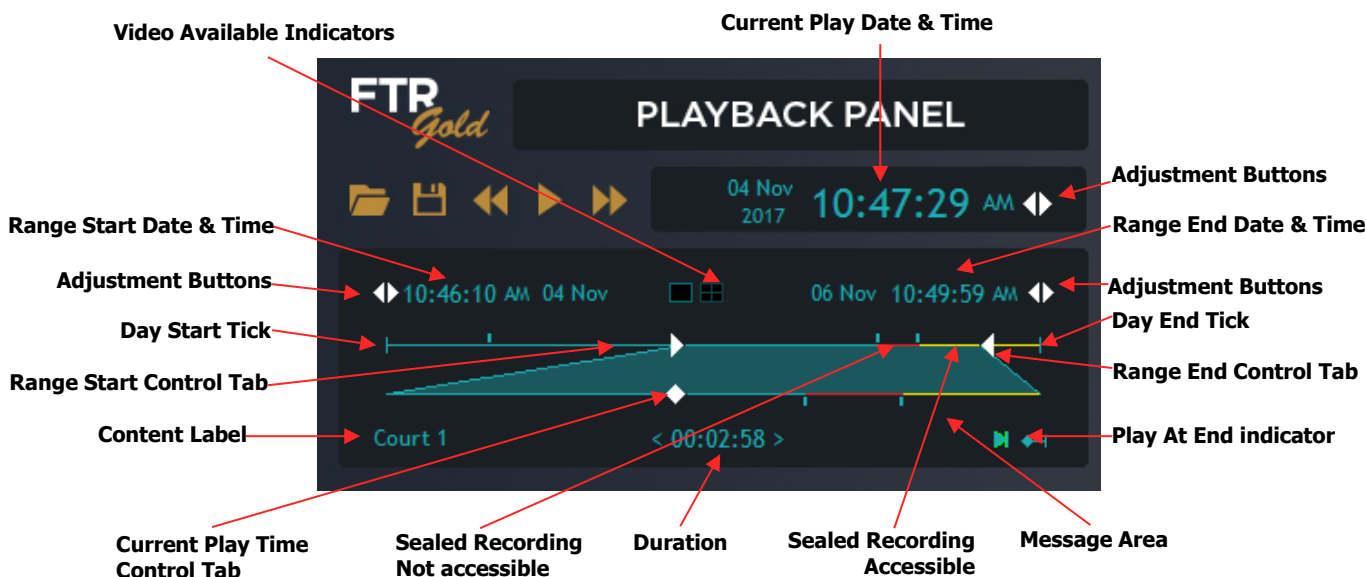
Video Available Indicators

Current Play Date & Time

FTR Gold

PLAYBACK PANEL

04 Nov 2017 10:47:29 AM

Adjustment Buttons

Range Start Date & Time

Range End Date & Time

Adjustment Buttons

10:46:10 AM 04 Nov

06 Nov 10:49:59 AM

Adjustment Buttons

Day Start Tick

Day End Tick

Range Start Control Tab

Range End Control Tab

Content Label

Court 1

< 00:02:58 >

Play At End indicator

Current Play Time Control Tab

Sealed Recording Not accessible

Duration

Sealed Recording Accessible

Message Area